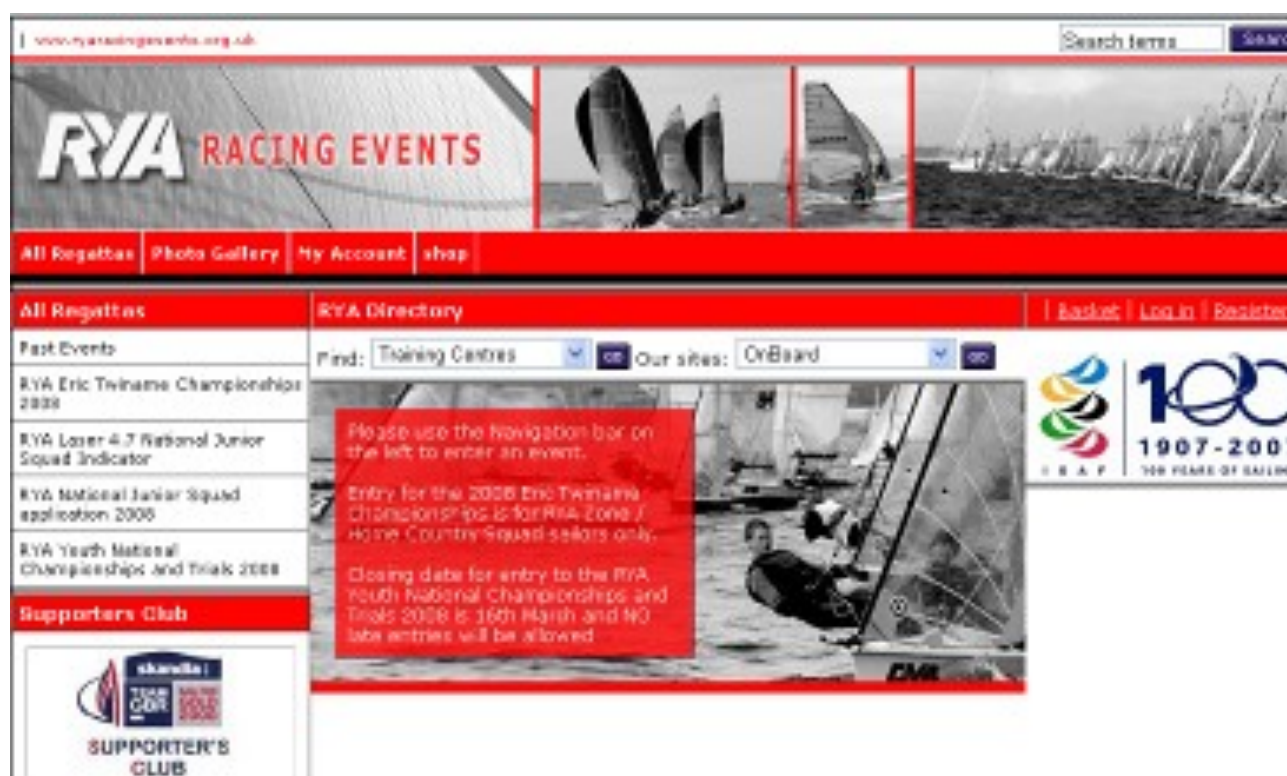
| www.ryaracingevents.org.uk

Search terms | Search

RYA RACING EVENTS

All Regattas | Photo Gallery | My Account | shop

All Regattas

Past Events

RYA Eric Twiname Championships 2008

RYA Laser 4.7 National Junior Squad Indicator

RYA National Junior Squad application 2008

RYA Youth National Championships and Trials 2008

Supporters Club

skandia TEAM GBR

SUPPORTER'S CLUB

RYA Directory

Find: Training Centres go Our sites: OnBoard go

Please use the Navigation bar on the left to enter an event.

Entry for the 2008 Eric Twiname Championships is for RYA Zone / Home Country Squad sailors only.

Closing date for entry to the RYA Youth National Championships and Trials 2008 is 16th March and NO late entries will be allowed

| Basket | Log in | Register

ISAF

100

1907-200

100 YEARS OF SAILI